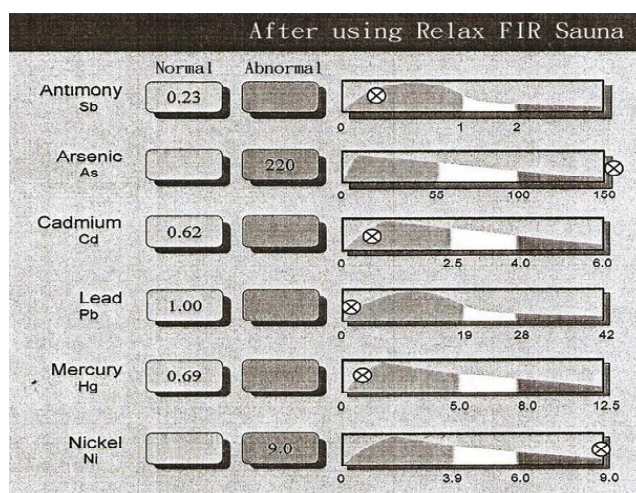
After using Relax FIR Sauna

| | Normal | Abnormal | |
|---|---|---|---|
| Antimony Sb | 0.23 | | 0 1 2 |
| Arsenic As | | 220 | 0 55 100 150 |
| Cadmium Cd | 0.62 | | 0 2.5 4.0 6.0 |
| Lead Pb | 1.00 | | 0 19 28 42 |
| Mercury Hg | 0.69 | | 0 5.0 8.0 12.5 |
| Nickel Ni | | 9.0 | 0 3.9 6.0 9.0 |